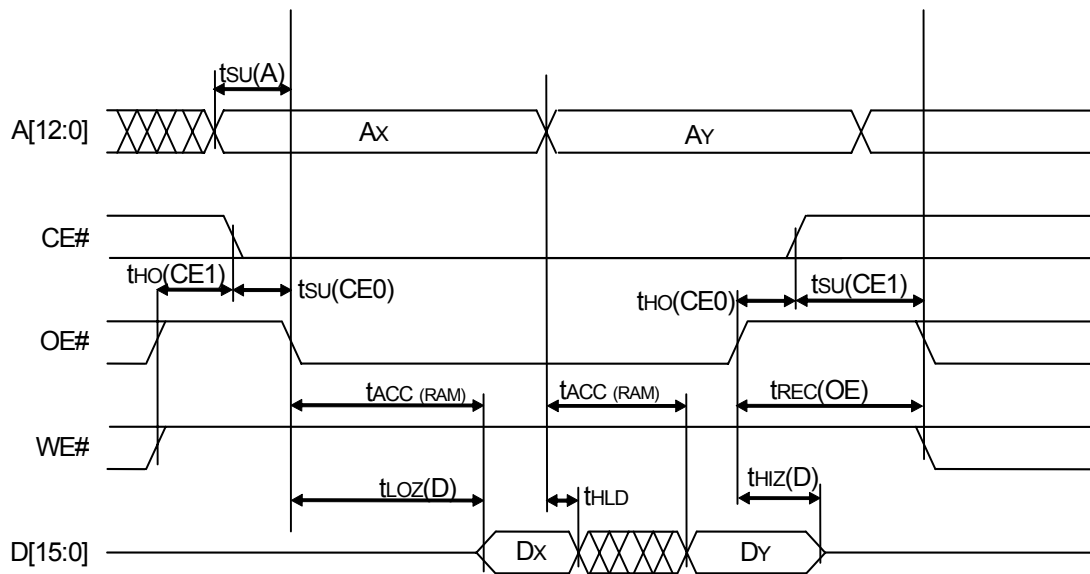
$t_{SU}(A)$

A[12:0]

$A_X$

$A_Y$

CE#

$t_{HO}(CE1)$

$t_{SU}(CE0)$

$t_{HO}(CE0)$

$t_{SU}(CE1)$

OE#

$t_{ACC\ (RAM)}$

$t_{ACC\ (RAM)}$

$t_{REC}(OE)$

WE#

$t_{LOZ}(D)$

$t_{HLD}$

$t_{HIZ}(D)$

D[15:0]

$D_X$

$D_Y$